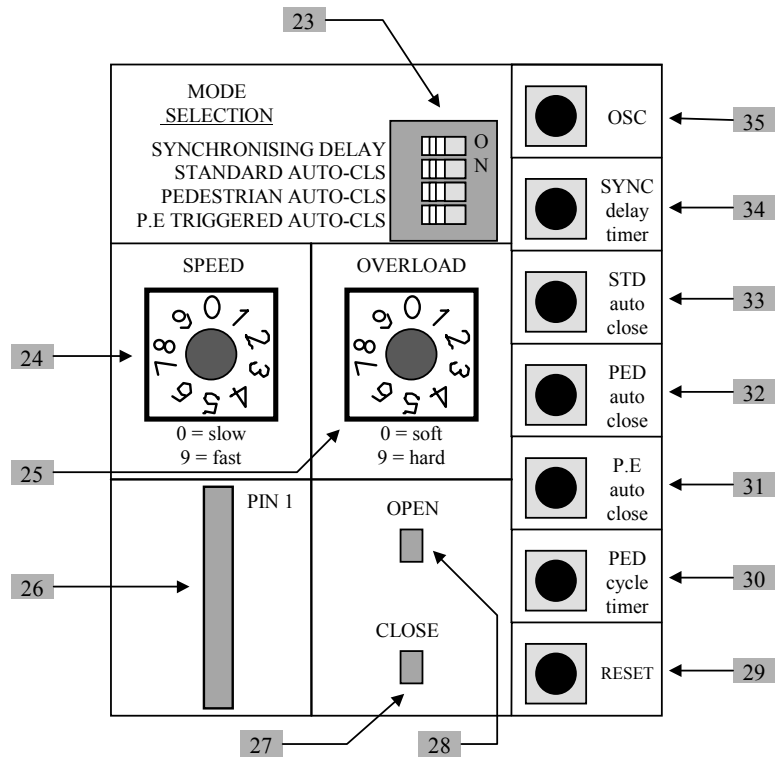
23

MODE SELECTION

SYNCHRONISING DELAY
STANDARD AUTO-CLS
PEDESTRIAN AUTO-CLS
P.E TRIGGERED AUTO-CLS

ON

OSC 35

SYNC delay timer 34

STD auto close 33

PED auto close 32

P.E auto close 31

PED cycle timer 30

RESET 29

SPEED

0 1 2 3 4 5 6 7 8 9

0 = slow
9 = fast

OVERLOAD

0 1 2 3 4 5 6 7 8 9

0 = soft
9 = hard

24

25

PIN 1

26

OPEN

CLOSE

27

28